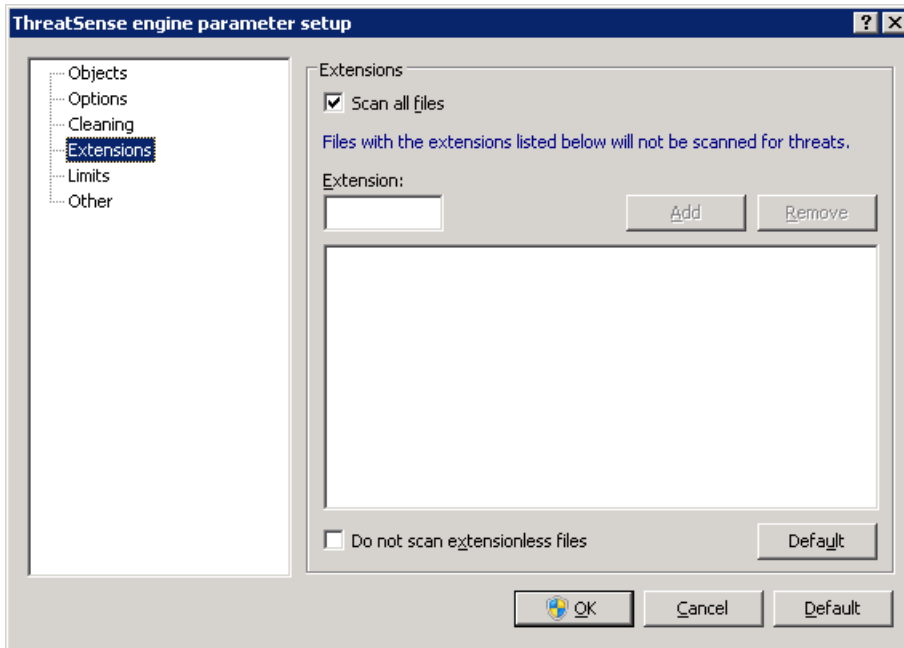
ThreatSense engine parameter setup

?

Objects
Options
Cleaning
Extensions
Limits
Other

Extensions

Scan all files

Files with the extensions listed below will not be scanned for threats.

Extension:

Add

Remove

Do not scan extensionless files

Default

OK

Cancel

Default